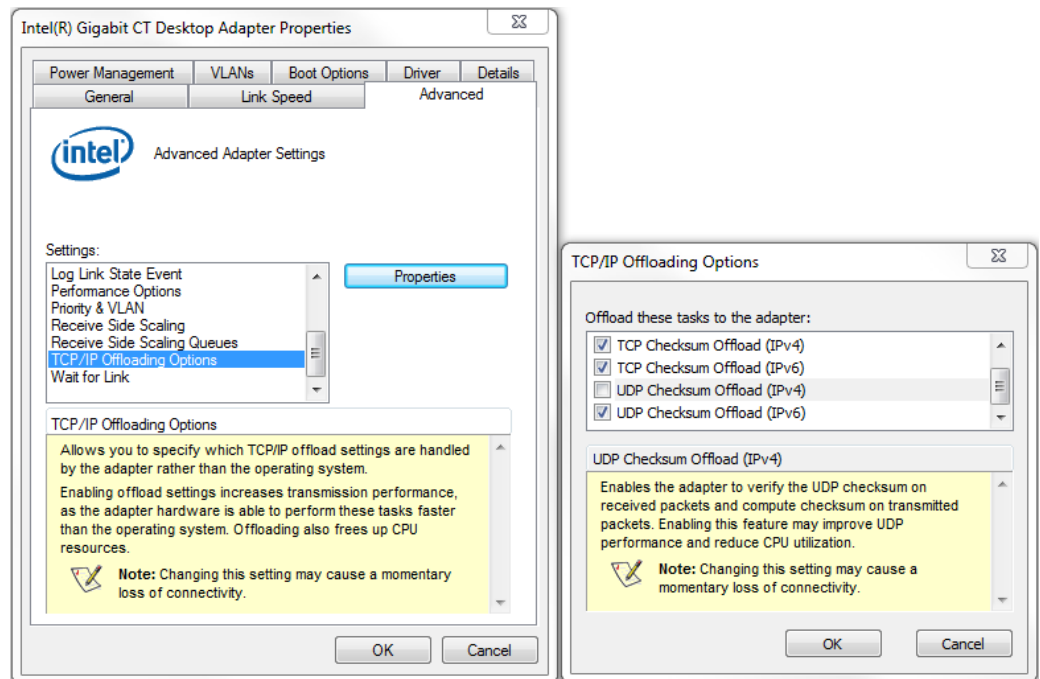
Intel(R) Gigabit CT Desktop Adapter Properties

Power Management | VLANs | Boot Options | Driver | Details
General | Link Speed | Advanced

intel

Advanced Adapter Settings

Settings:
Log Link State Event
Performance Options
Priority & VLAN
Receive Side Scaling
Receive Side Scaling Queues
TCP/IP Offloading Options
Wait for Link

Properties

TCP/IP Offloading Options

Allows you to specify which TCP/IP offload settings are handled by the adapter rather than the operating system.

Enabling offload settings increases transmission performance, as the adapter hardware is able to perform these tasks faster than the operating system. Offloading also frees up CPU resources.

Note: Changing this setting may cause a momentary loss of connectivity.

OK Cancel

TCP/IP Offloading Options

Offload these tasks to the adapter:
TCP Checksum Offload (IPv4)
TCP Checksum Offload (IPv6)
UDP Checksum Offload (IPv4)
UDP Checksum Offload (IPv6)

UDP Checksum Offload (IPv4)

Enables the adapter to verify the UDP checksum on received packets and compute checksum on transmitted packets. Enabling this feature may improve UDP performance and reduce CPU utilization.

Note: Changing this setting may cause a momentary loss of connectivity.

OK Cancel